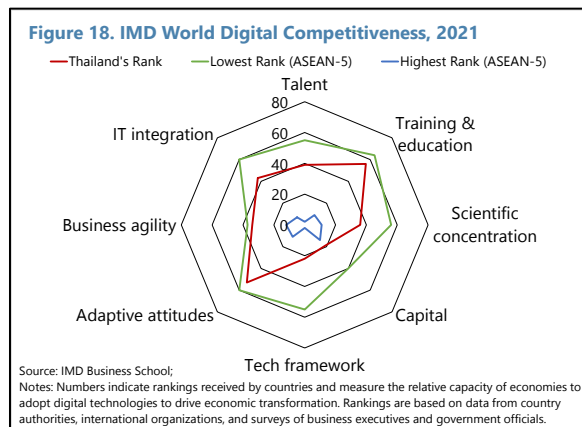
Figure 18. IMD World Digital Competitiveness, 2021

Thailand's Rank
Lowest Rank (ASEAN-5)
Highest Rank (ASEAN-5)

Talent
80
60
40
20
0
Training & education
Scientific concentration
Capital
Tech framework
Adaptive attitudes
Business agility
IT integration

Source: IMD Business School;
Notes: Numbers indicate rankings received by countries and measure the relative capacity of economies to adopt digital technologies to drive economic transformation. Rankings are based on data from country authorities, international organizations, and surveys of business executives and government officials.